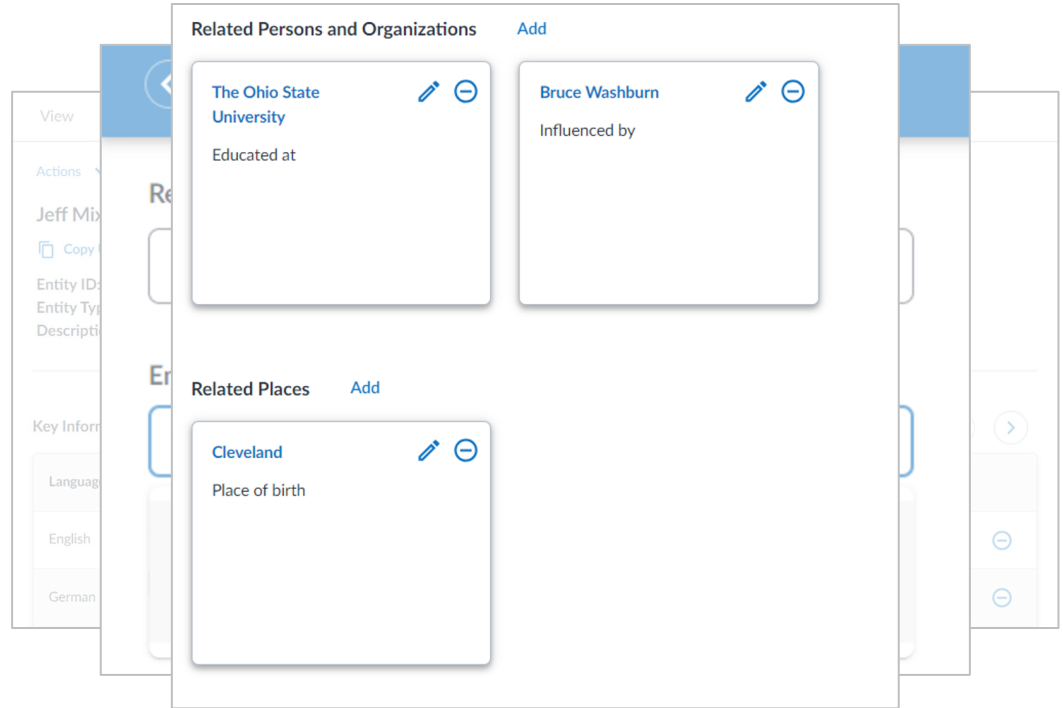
View

Actions

Jeff Mix

Copy

Entity ID:
Entity Typ
Descripti

Key Inform

Languag

English

German

Re

En

Related Persons and Organizations Add

The Ohio State University

Educated at

Bruce Washburn

Influenced by

Related Places Add

Cleveland

Place of birth